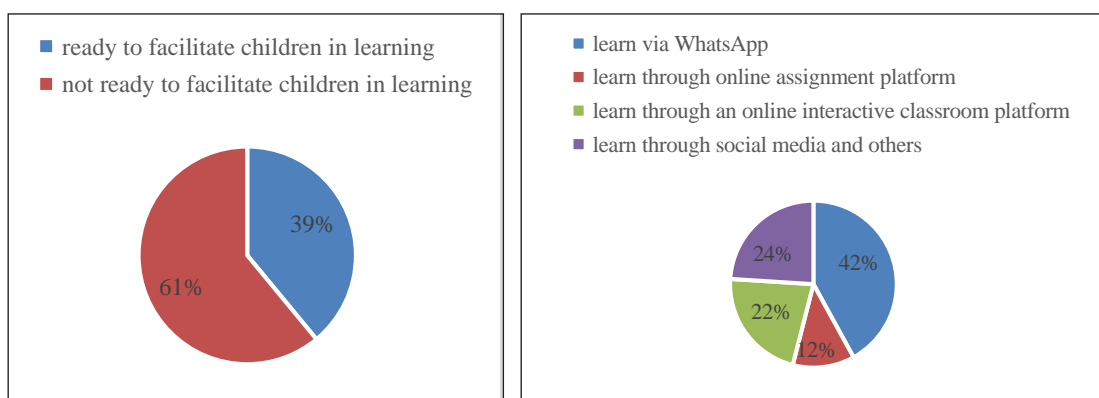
ready to facilitate children in learning
not ready to facilitate children in learning

39%
61%

learn via WhatsApp
learn through online assignment platform
learn through an online interactive classroom platform
learn through social media and others

24%
42%
22%
12%